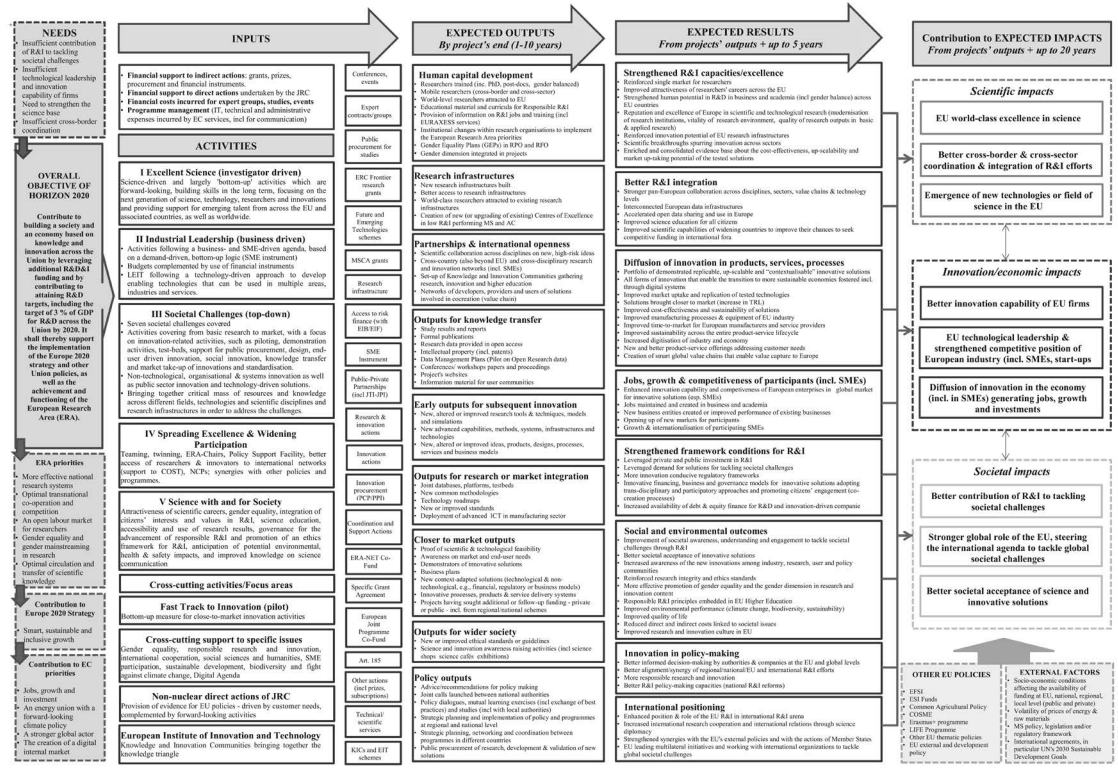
NEEDS
Insufficient contribution of R&I to tackling societal challenges
Insufficient technological leadership and innovation capability of firms
Need to strengthen the science base
Insufficient cross-border coordination

OVERALL OBJECTIVE OF HORIZON 2020
Contribute to building a society and an economy based on knowledge and innovation across the Union by leveraging additional R&D&I funding and by contributing to attaining R&D targets, including the target of 3 % of GDP for R&D across the Union by 2020. It shall thereby support the implementation of the Europe 2020 strategy and other Union policies, as well as the achievement and functioning of the European Research Area (ERA).

ERA priorities
More effective national research systems
Optimal transnational co-operation and competition
An open labour market for researchers
Gender equality and gender mainstreaming in research
Optimal circulation and transfer of scientific knowledge

Contribution to Europe 2020 Strategy
Smart, sustainable and inclusive growth

Contribution to EC priorities
Jobs, growth and investment
An energy union with a forward-looking climate policy
A stronger global actor
The creation of a digital internal market

INPUTS
Financial support to indirect actions: grants, prizes, procurement and financial instruments.
Financial support to direct actions undertaken by the JRC
Financial costs incurred for expert groups, studies, events
Programme management (IT, technical and administrative expenses incurred by EC services, incl for communication)

ACTIVITIES

I Excellent Science (investigator driven)
Science-driven and largely 'bottom-up' activities which are forward-looking, building skills in the long term, focusing on the next generation of science, technologies, researchers and innovations and providing support for emerging talent from across the EU and associated countries, as well as worldwide.

II Industrial Leadership (business driven)
Activities following a business- and SME-driven agenda, based on a demand-driven, bottom-up logic (SME instrument)
Budgets complemented by use of financial instruments
LEIT following a technology-driven approach to develop enabling technologies that can be used in multiple areas, industries and services.

III Societal Challenges (top-down)
Seven societal challenges covered
Activities covering from basic research to market, with a focus on innovation-related activities, such as piloting, demonstration activities, test-beds, support for public procurement, design, end-user driven innovation, social innovation, knowledge transfer and market take-up of innovations and standardisation.
Non-technological, organisational & systems innovation as well as public sector innovation and technology-driven solutions.
Bringing together critical mass of resources and knowledge across different fields, technologies and scientific disciplines and research infrastructures in order to address the challenges.

IV Spreading Excellence & Widening Participation
Teaming, twinning, ERA-Chairs, Policy Support Facility, better access of researchers & innovators to international networks (support to COST), NCPs; synergies with other policies and programmes.

V Science with and for Society
Attractiveness of scientific careers, gender equality, integration of citizens' interests and values in R&I, science education, accessibility and use of research results, governance for the advancement of responsible R&I and promotion of an ethics framework for R&I, anticipation of potential environmental, health & safety impacts, and improved knowledge on science communication

Cross-cutting activities/Focus areas

Fast Track to Innovation (pilot)
Bottom-up measure for close-to-market innovation activities

Cross-cutting support to specific issues
Gender equality, responsible research and innovation, international cooperation, social sciences and humanities, SME participation, sustainable development, biodiversity and fight against climate change, Digital Agenda

Non-nuclear direct actions of JRC
Provision of evidence for EU policies - driven by customer needs, complemented by forward-looking activities

European Institute of Innovation and Technology
Knowledge and Innovation Communities bringing together the knowledge triangle

Conferences, events
Expert contracts/groups
Public procurement for studies
ERC Frontier research grants
Future and Emerging Technologies schemes
MSCA grants
Research infrastructure
Access to risk finance (with EIB/EIF)
SME Instrument
Public-Private Partnerships (incl JTI-JPI)
Research & innovation actions
Innovation actions
Innovation procurement (PCP/PPI)
Coordination and Support Actions
ERA-NET Co-Fund
Specific Grant Agreement
European Joint Programme Co-Fund
Art. 185
Other actions (incl prizes, subscriptions)
Technical/ scientific services
KICs and EIT schemes

EXPECTED OUTPUTS
By project's end (1-10 years)

Human capital development
Researchers trained (inc. PhD, post-docs, gender balanced)
Mobile researchers (cross-border and cross-sector)
World-level researchers attracted to EU
Educational material and curricula for Responsible R&I
Provision of information on R&I jobs and training (incl EURAXESS services)
Institutional changes within research organisations to implement the European Research Area priorities
Gender Equality Plans (GEPs) in RPO and RFO
Gender dimension integrated in projects

Research infrastructures
New research infrastructures built
Better access to research infrastructures
World-class researchers attracted to existing research infrastructures
Creation of new (or upgrading of existing) Centres of Excellence in low R&I performing MS and AC

Partnerships & international openness
Scientific collaboration across disciplines on new, high-risk ideas
Cross-country (also beyond EU) and cross-disciplinary research and innovation networks (incl. SMEs)
Set-up of Knowledge and Innovation Communities gathering research, innovation and higher education
Networks of developers, providers and users of solutions involved in cocreation (value chain)

Outputs for knowledge transfer
Study results and reports
Formal publications
Research data provided in open access
Intellectual property (incl. patents)
Data Management Plans (Pilot on Open Research data)
Conferences/ workshops papers and proceedings
Projects websites
Information material for user communities

Early outputs for subsequent innovation
New, altered or improved research tools & techniques, models and simulations
New advanced capabilities, methods, systems, infrastructures and technologies
New, altered or improved ideas, products, designs, processes, services and business models

Outputs for research or market integration
Joint databases, platforms, testbeds
New common methodologies
Technology roadmaps
New or improved standards
Deployment of advanced ICT in manufacturing sector

Closer to market outputs
Proof of scientific & technological feasibility
Awareness on market and end-user needs
Demonstrators of innovative solutions
Business plans
New context-adapted solutions (technological & non-technological, e.g., financial, regulatory or business models)
Innovative processes, products & service delivery systems
Projects having sought additional or follow-up funding - private or public - incl. from regional/national schemes

Outputs for wider society
New or improved ethical standards or guidelines
Science and innovation awareness raising activities (incl science shops science cafés exhibitions)

Policy outputs
Advice/recommendations for policy making
Joint calls launched between national authorities
Policy dialogues, mutual learning exercises (incl exchange of best practices) and studies (incl with local authorities)
Strategic planning and implementation of policy and programmes at regional and national level
Strategic planning, networking and coordination between programmes in different countries
Public procurement of research, development & validation of new solutions

EXPECTED RESULTS
From projects' outputs + up to 5 years

Strengthened R&I capacities/excellence
Reinforced single market for researchers
Improved attractiveness of researchers' careers across the EU
Strengthened human potential in R&D in business and academia (incl gender balance) across EU countries
Reputation and excellence of Europe in scientific and technological research (modernisation of research institutions, visibility of research environment, quality of research outputs in basic & applied research)
Reinforced innovation potential of EU research infrastructures
Scientific breakthroughs spurring innovation across sectors
Enriched and consolidated evidence base about the cost-effectiveness, up-scalability and market up-taking potential of the tested solutions

Better R&I integration
Stronger pan-European collaboration across disciplines, sectors, value chains & technology levels
Interconnected European data infrastructures
Accelerated open data sharing and use in Europe
Improved science education for all citizens
Improved scientific capabilities of widening countries to improve their chances to seek competitive funding in international fora

Diffusion of innovation in products, services, processes
Portfolio of demonstrated replicable, up-scalable and "contextualisable" innovative solutions
All forms of innovation that enable the transition to more sustainable economies fostered incl. through digital systems
Improved market uptake and replication of tested technologies
Solutions brought closer to market (increase in TRL)
Improved cost-effectiveness and sustainability of solutions
Improved manufacturing processes & equipment of EU industry
Improved time-to-market for European manufacturers and service providers
Improved sustainability across the entire product-service lifecycle
Increased digitisation of industry and economy
New and better product-service offerings addressing customer needs
Creation of smart global value chains that enable value capture to Europe

Jobs, growth & competitiveness of participants (incl. SMEs)
Enhanced innovation capability and competitiveness of European enterprises in global market for innovative solutions (esp. SMEs)
Jobs maintained and created in business and academia
New business entities created or improved performance of existing businesses
Opening up of new markets for participants
Growth & internationalisation of participating SMEs

Strengthened framework conditions for R&I
Leveraged private and public investment in R&I
Leveraged demand for solutions for tackling societal challenges
More innovation conducive regulatory frameworks
Innovative financing, business and governance models for innovative solutions adopting trans-disciplinary and participatory approaches and promoting citizens' engagement (co-creation processes)
Increased availability of debt & equity finance for R&D and innovation-driven companie

Social and environmental outcomes
Improvement of societal awareness, understanding and engagement to tackle societal challenges through R&I
Better societal acceptance of innovative solutions
Increased awareness of the new innovations among industry, research, user and policy communities
Reinforced research integrity and ethics standards
More effective promotion of gender equality and the gender dimension in research and innovation content
Responsible R&I principles embedded in EU Higher Education
Improved environmental performance (climate change, biodiversity, sustainability)
Improved quality of life
Reduced direct and indirect costs linked to societal issues
Improved research and innovation culture in EU

Innovation in policy-making
Better informed decision-making by authorities & companies at the EU and global levels
Better alignment/synergy of regional/national/EU and international R&I efforts
More responsible research and innovation
Better R&I policy-making capacities (national R&I reforms)

International positioning
Enhanced position & role of the EU R&I in international R&I arena
Increased international research cooperation and international relations through science diplomacy
Strengthened synergies with the EU's external policies and with the actions of Member States
EU leading multilateral initiatives and working with international organisations to tackle global societal challenges

Contribution to EXPECTED IMPACTS
From projects' outputs + up to 20 years

Scientific impacts
EU world-class excellence in science
Better cross-border & cross-sector coordination & integration of R&I efforts
Emergence of new technologies or field of science in the EU

Innovation/economic impacts
Better innovation capability of EU firms
EU technological leadership & strengthened competitive position of European industry (incl. SMEs, start-ups
Diffusion of innovation in the economy (incl. in SMEs) generating jobs, growth and investments

Societal impacts
Better contribution of R&I to tackling societal challenges
Stronger global role of the EU, steering the international agenda to tackle global societal challenges
Better societal acceptance of science and innovative solutions

OTHER EU POLICIES
EFSI
ESI Funds
Common Agricultural Policy
COSME
Erasmus+ programme
LIFE Programme
Other EU thematic policies
EU external and development policy

EXTERNAL FACTORS
Socio-economic conditions affecting the availability of funding at EU, national, regional, local level (public and private)
Volatility of prices of energy & raw materials
MS policy, legislation and/or regulatory framework
International agreements, in particular UN's 2030 Sustainable Development Goals